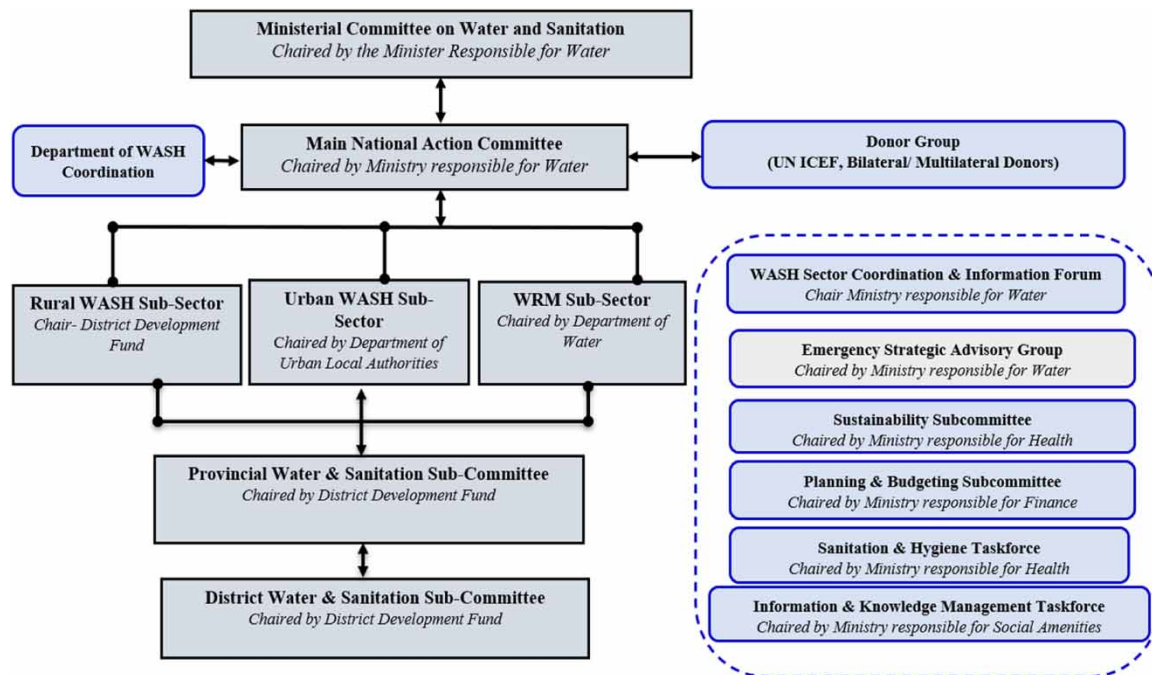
Ministerial Committee on Water and Sanitation
Chaired by the Minister Responsible for Water

Department of WASH Coordination

Main National Action Committee
Chaired by Ministry responsible for Water

Donor Group
(UN ICEF, Bilateral/ Multilateral Donors)

Rural WASH Sub-Sector
Chair- District Development Fund

Urban WASH Sub-Sector
Chaired by Department of Urban Local Authorities

WRM Sub-Sector
Chaired by Department of Water

Provincial Water & Sanitation Sub-Committee
Chaired by District Development Fund

District Water & Sanitation Sub-Committee
Chaired by District Development Fund

WASH Sector Coordination & Information Forum
Chair Ministry responsible for Water

Emergency Strategic Advisory Group
Chaired by Ministry responsible for Water

Sustainability Subcommittee
Chaired by Ministry responsible for Health

Planning & Budgeting Subcommittee
Chaired by Ministry responsible for Finance

Sanitation & Hygiene Taskforce
Chaired by Ministry responsible for Health

Information & Knowledge Management Taskforce
Chaired by Ministry responsible for Social Amenities